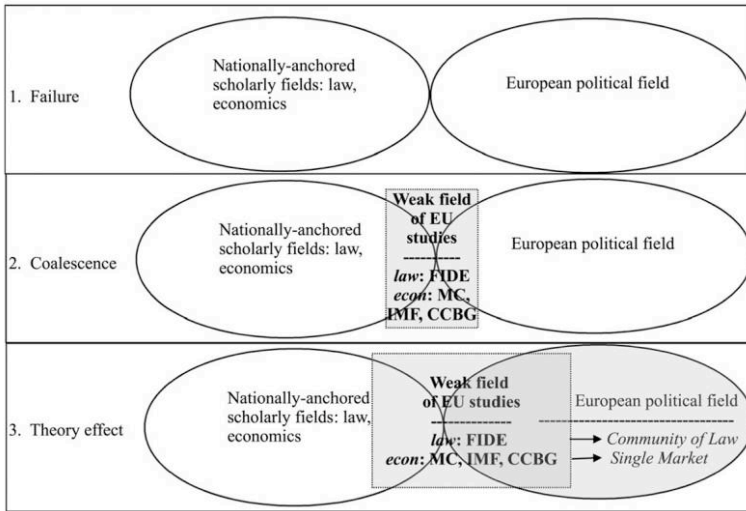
1. Failure

Nationally-anchored scholarly fields: law, economics

European political field

2. Coalescence

Nationally-anchored scholarly fields: law, economics

Weak field of EU studies
----------
*law*: FIDE
*econ*: MC, IMF, CCBG

European political field

3. Theory effect

Nationally-anchored scholarly fields: law, economics

Weak field of EU studies
----------
*law*: FIDE
*econ*: MC, IMF, CCBG

European political field
----------
→ *Community of Law*
→ *Single Market*